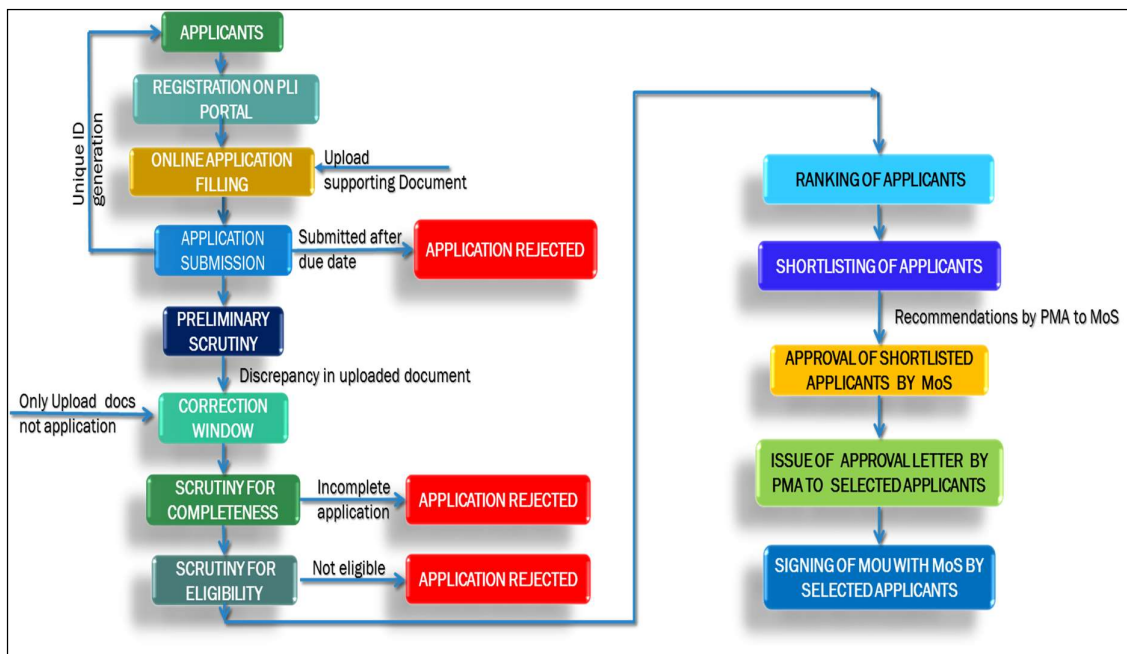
APPLICANTS

Unique ID generation

REGISTRATION ON PLI PORTAL

ONLINE APPLICATION FILLING

Upload supporting Document

APPLICATION SUBMISSION

Submitted after due date

APPLICATION REJECTED

PRELIMINARY SCRUTINY

Discrepancy in uploaded document

Only Upload docs not application

CORRECTION WINDOW

SCRUTINY FOR COMPLETENESS

Incomplete application

APPLICATION REJECTED

SCRUTINY FOR ELIGIBILITY

Not eligible

APPLICATION REJECTED

RANKING OF APPLICANTS

SHORTLISTING OF APPLICANTS

Recommendations by PMA to MoS

APPROVAL OF SHORTLISTED APPLICANTS BY MoS

ISSUE OF APPROVAL LETTER BY PMA TO SELECTED APPLICANTS

SIGNING OF MOU WITH MoS BY SELECTED APPLICANTS